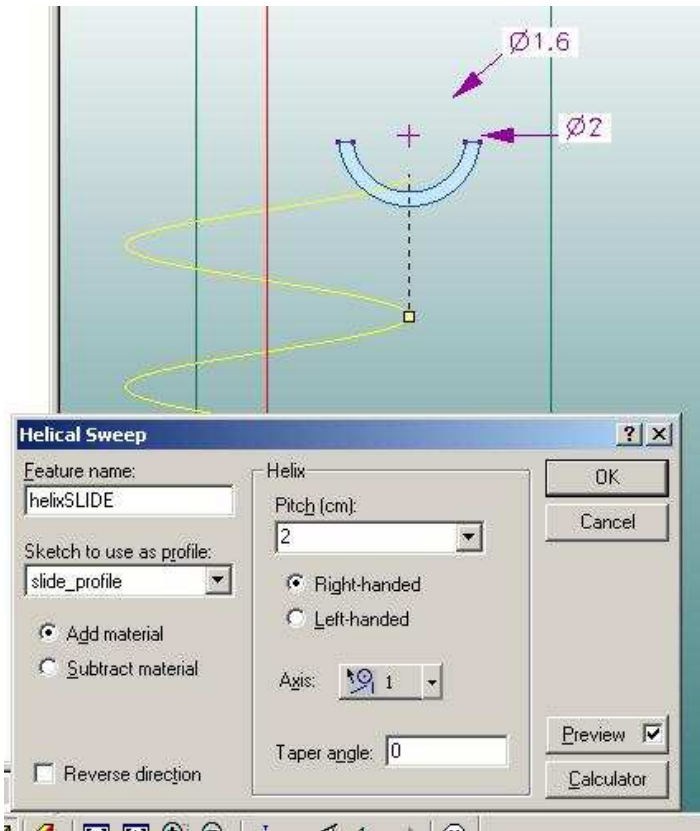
Ø1.6

Ø2

Helical Sweep

?

Feature name:

helixSLIDE

Sketch to use as profile:

slide_profile

Add material

Subtract material

Reverse direction

Helix

Pitch (cm):

2

Right-handed

Left-handed

Axis: 1

Taper angle: 0

OK

Cancel

Preview

Calculator